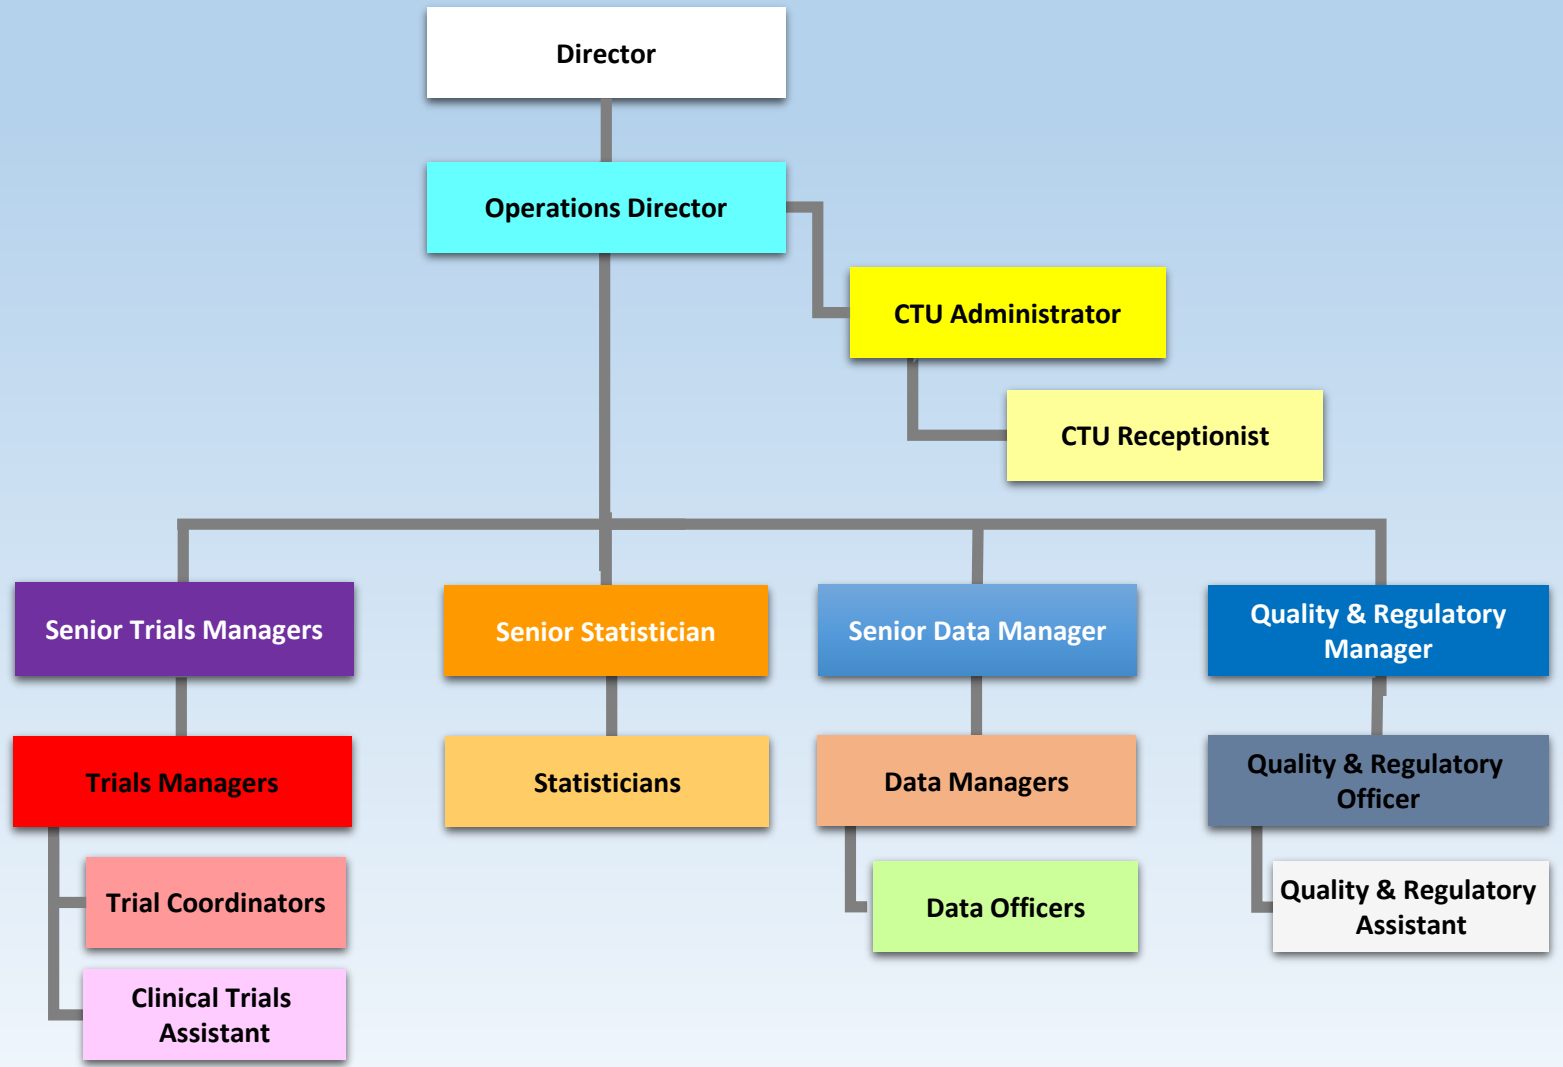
Director

Operations Director

CTU Administrator

CTU Receptionist

Senior Trials Managers

Senior Statistician

Senior Data Manager

Quality & Regulatory Manager

Trials Managers

Statisticians

Data Managers

Quality & Regulatory Officer

Trial Coordinators

Data Officers

Quality & Regulatory Assistant

Clinical Trials Assistant